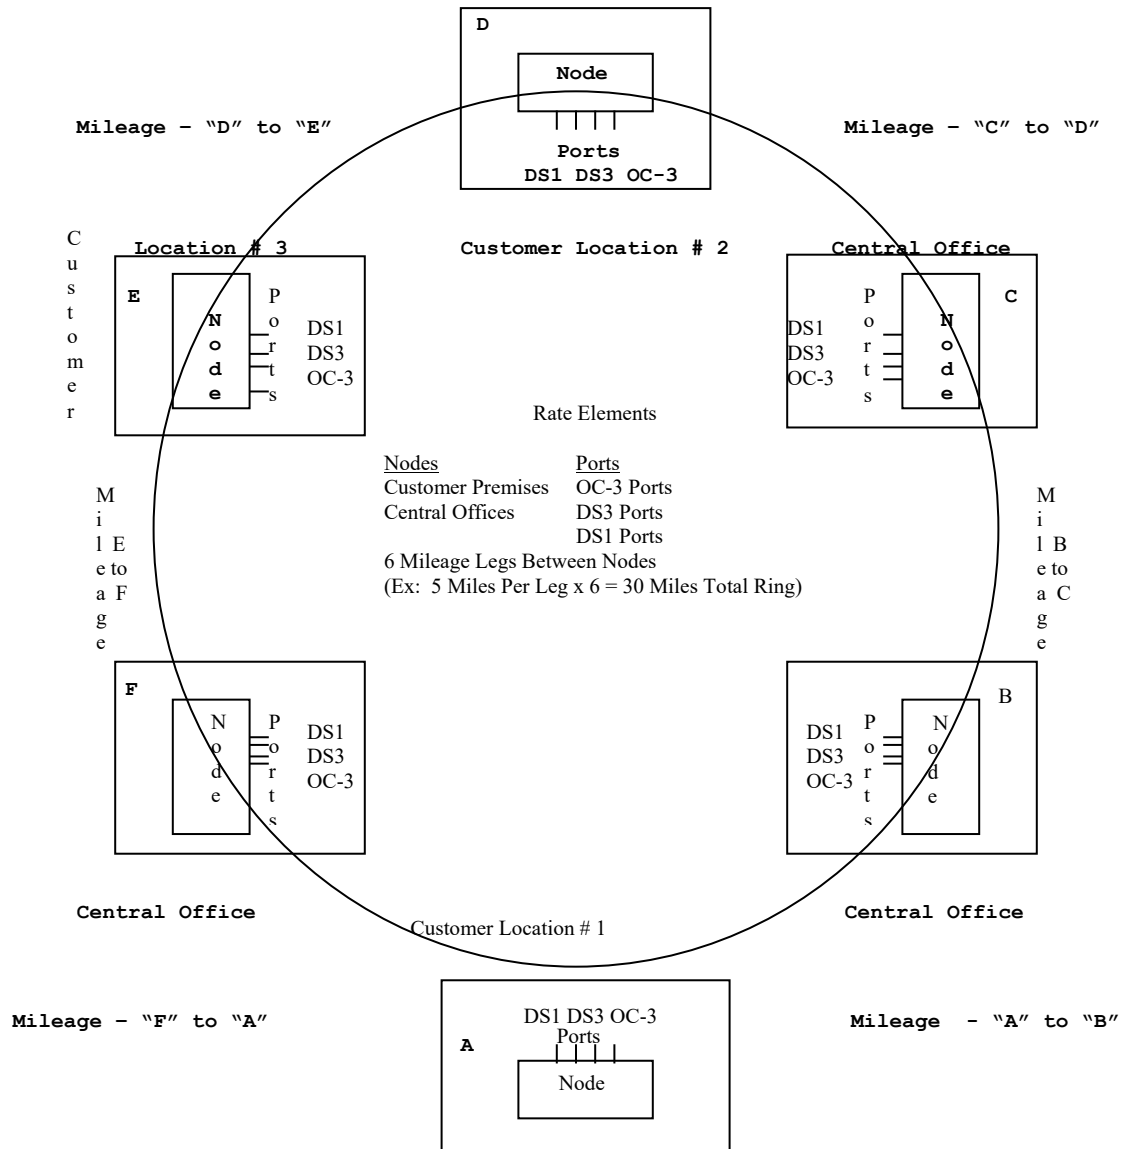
D

Node

Ports
DS1 DS3 OC-3

Mileage – "D" to "E"

Mileage – "C" to "D"

Customer Location # 3

Customer Location # 2

Central Office

E

Node

Ports

DS1
DS3
OC-3

C

DS1
DS3
OC-3

Ports

Node

Rate Elements

| Nodes | Ports |
|---|---|
| Customer Premises | OC-3 Ports |
| Central Offices | DS3 Ports |
| | DS1 Ports |

6 Mileage Legs Between Nodes
(Ex: 5 Miles Per Leg x 6 = 30 Miles Total Ring)

Mileage E to F

Mileage B to C

F

Node

Ports

DS1
DS3
OC-3

B

DS1
DS3
OC-3

Ports

Node

Central Office

Central Office

Customer Location # 1

Mileage – "F" to "A"

DS1 DS3 OC-3
Ports

A

Node

Mileage - "A" to "B"